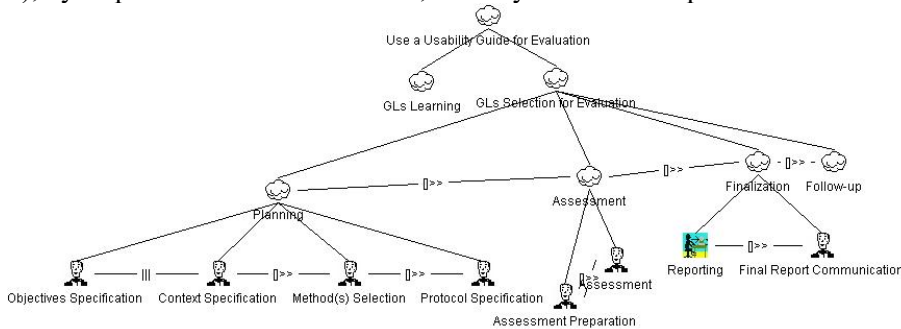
Use a Usability Guide for Evaluation

GLs Learning

GLs Selection for Evaluation

[]>>

[]>>

- []>> -

Planning

Assessment

Finalization

Follow-up

|||

[]>>

[]>>

[]>>

[]>>

Objectives Specification

Context Specification

Method(s) Selection

Protocol Specification

Assessment

Assessment Preparation

Reporting

Final Report Communicatior